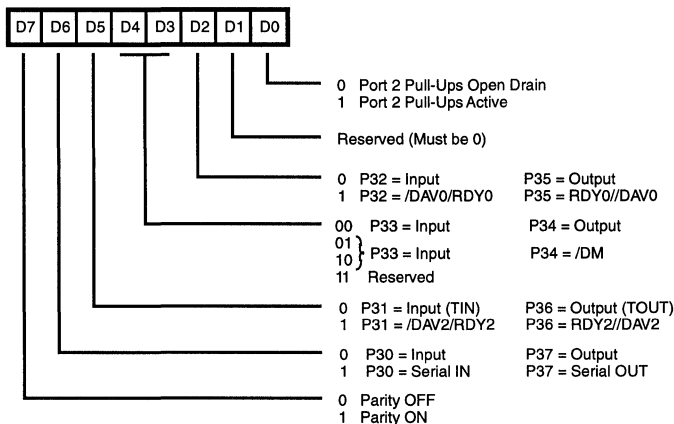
| D7 | D6 | D5 | D4 | D3 | D2 | D1 | D0 |
|---|---|---|---|---|---|---|---|

0 Port 2 Pull-Ups Open Drain
1 Port 2 Pull-Ups Active

Reserved (Must be 0)

0 P32 = Input P35 = Output
1 P32 = /DAV0/RDY0 P35 = RDY0//DAV0

00 P33 = Input P34 = Output
01
10 } P33 = Input P34 = /DM
11 Reserved

0 P31 = Input (TIN) P36 = Output (TOUT)
1 P31 = /DAV2/RDY2 P36 = RDY2//DAV2

0 P30 = Input P37 = Output
1 P30 = Serial IN P37 = Serial OUT

0 Parity OFF
1 Parity ON